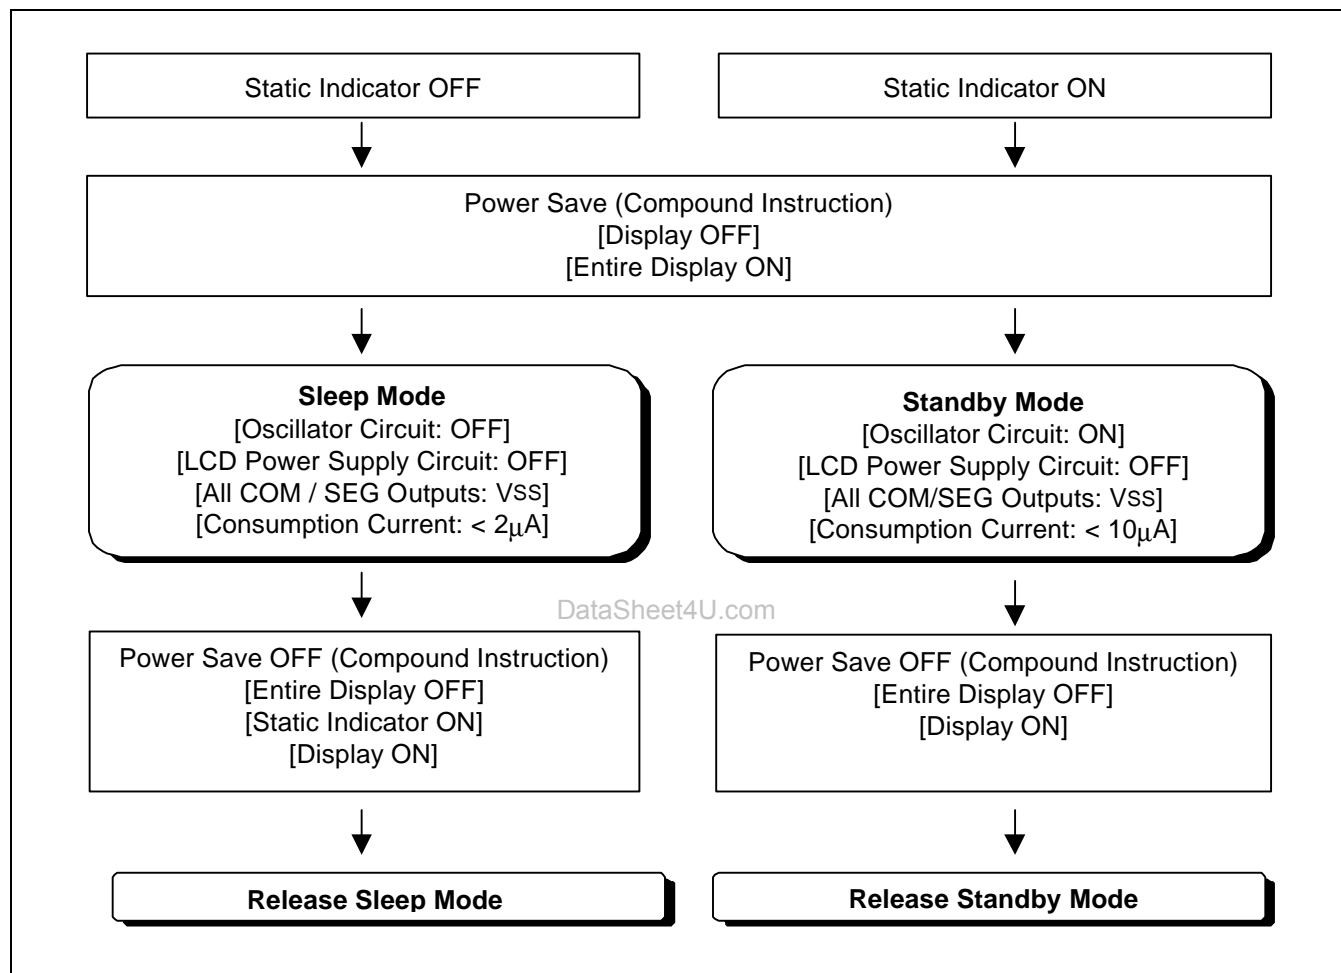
Static Indicator OFF

Static Indicator ON

Power Save (Compound Instruction)
[Display OFF]
[Entire Display ON]

**Sleep Mode**
[Oscillator Circuit: OFF]
[LCD Power Supply Circuit: OFF]
[All COM / SEG Outputs: VSS]
[Consumption Current: < 2$\mu$A]

**Standby Mode**
[Oscillator Circuit: ON]
[LCD Power Supply Circuit: OFF]
[All COM/SEG Outputs: VSS]
[Consumption Current: < 10$\mu$A]

DataSheet4U.com

Power Save OFF (Compound Instruction)
[Entire Display OFF]
[Static Indicator ON]
[Display ON]

Power Save OFF (Compound Instruction)
[Entire Display OFF]
[Display ON]

**Release Sleep Mode**

**Release Standby Mode**